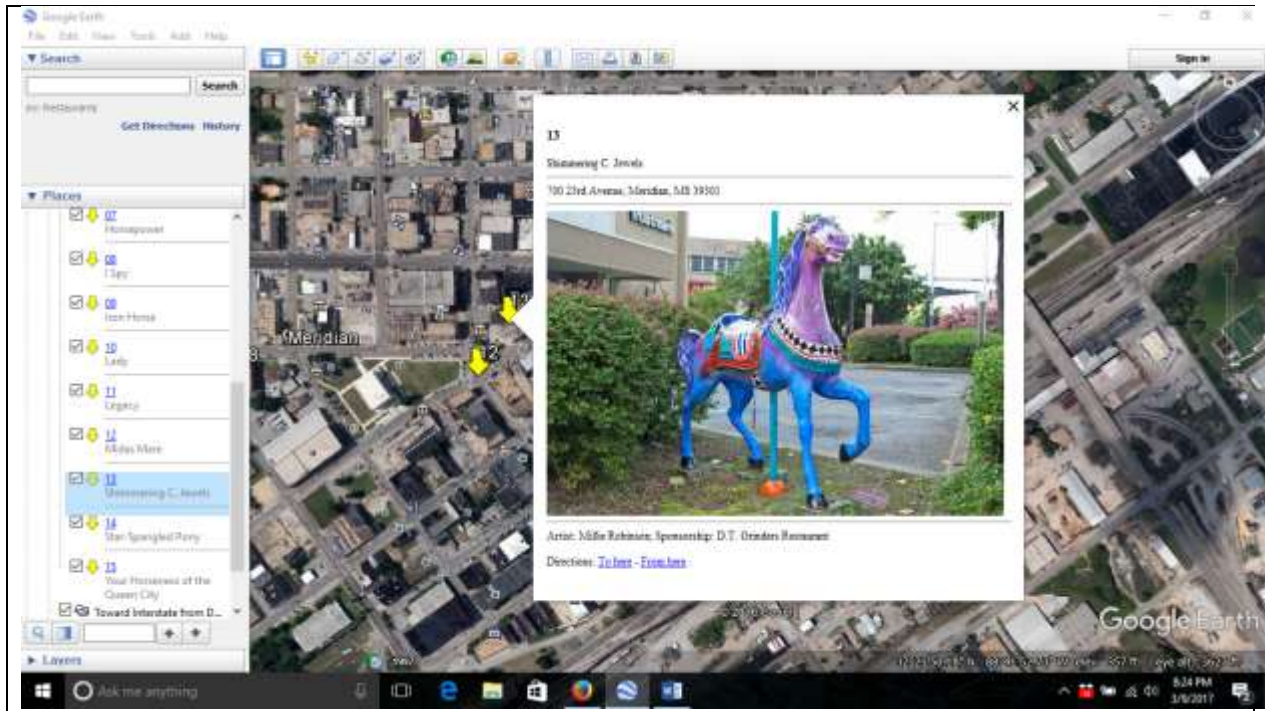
Google Earth

File Edit View Tools Add Help

▼ Search

Search

ex: Restaurants

Get Directions History

▼ Places

07
Horsepower

08
I Spy

09
Iron Horse

10
Lady

11
Legacy

12
Midas Mare

13
Shimmering C. Jewels

14
Star Spangled Pony

15
Your Horseness of the Queen City

Toward Interstate from D...

► Layers

Sign in

Meridian

13

Shimmering C. Jewels

700 23rd Avenue, Meridian, MS 39301

Artist: Millie Robinson; Sponsorship: D.T. Grinders Restaurant

Directions: To here - From here

Google Earth

Ask me anything

6:24 PM
3/6/2017